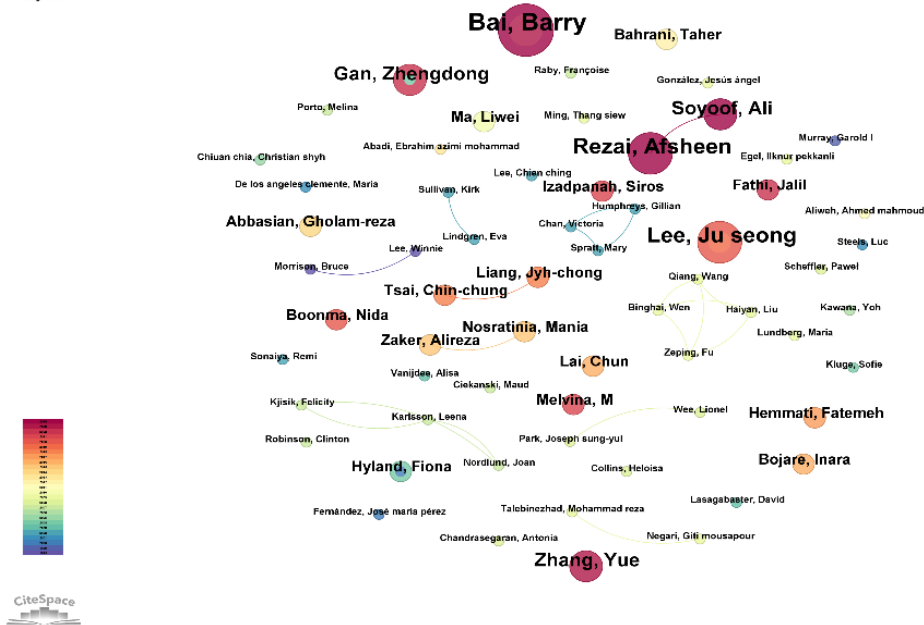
Bai, Barry
Bahrani, Taher
Gan, Zhengdong
Raby, Françoise
González, Jesús ángel
Porto, Melina
Ma, Liwei
Ming, Thang siew
Soyoof, Ali
Murray, Garold l
Abadi, Ebrahim azimi mohammad
Rezai, Afsheen
Egel, Ilknur pekkanli
Chiuan chia, Christian shyh
Lee, Chien ching
De los angeles clemente, Maria
Sullivan, Kirk
Izadpanah, Siros
Fathi, Jalil
Humphreys, Gillian
Aliweh, Ahmed mahmoud
Abbasian, Gholam-reza
Chan, Victoria
Lindgren, Eva
Lee, Ju seong
Lee, Winnie
Spratt, Mary
Steels, Luc
Morrison, Bruce
Scheffler, Pawel
Liang, Jyh-chong
Qiang, Wang
Tsai, Chin-chung
Binghai, Wen
Haiyan, Liu
Kawana, Yoh
Boonma, Nida
Nosratinia, Mania
Lundberg, Maria
Zaker, Alireza
Zeping, Fu
Sonaiya, Remi
Lai, Chun
Kluge, Sofie
Vanijdee, Alisa
Ciekanski, Maud
Kjisik, Felicity
Melvina, M
Wee, Lionel
Hemmati, Fatemeh
Karlsson, Leena
Robinson, Clinton
Park, Joseph sung-yul
Hyland, Fiona
Nordlund, Joan
Collins, Heloisa
Bojare, Inara
Lasagabaster, David
Talebinezhad, Mohammad reza
Fernández, José maria pérez
Negari, Giti mousapour
Chandrasegaran, Antonia
Zhang, Yue
CiteSpace